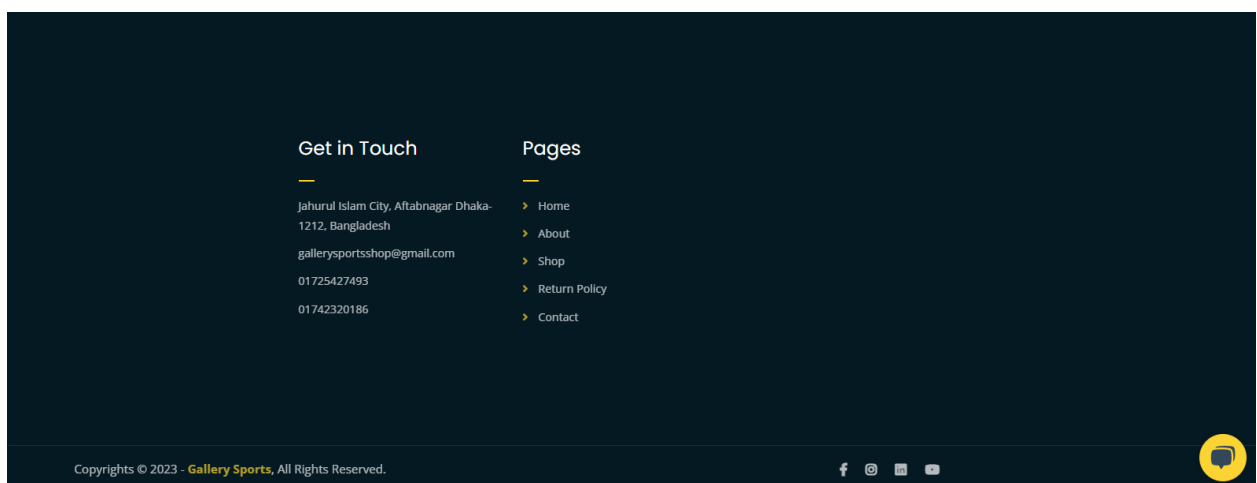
Get in Touch

Jahurul Islam City, Aftabnagar Dhaka-1212, Bangladesh

gallerysportsshop@gmail.com

01725427493

01742320186

Pages

Home

About

Shop

Return Policy

Contact

Copyrights © 2023 - Gallery Sports, All Rights Reserved.